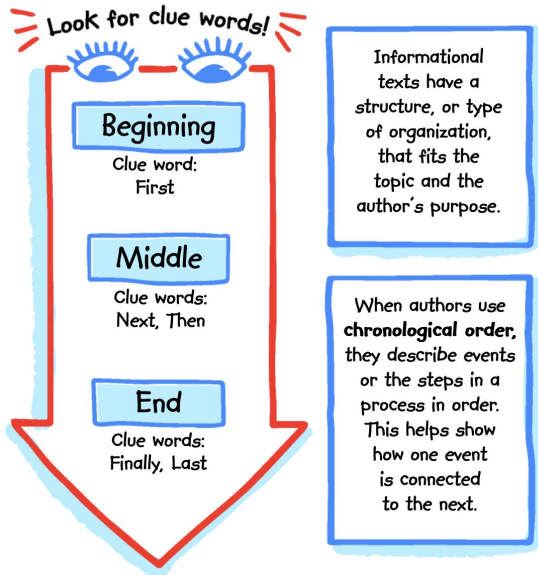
Look for clue words!

Beginning
Clue word:
First

Middle
Clue words:
Next, Then

End
Clue words:
Finally, Last

Informational texts have a structure, or type of organization, that fits the topic and the author's purpose.

When authors use **chronological order,** they describe events or the steps in a process in order. This helps show how one event is connected to the next.